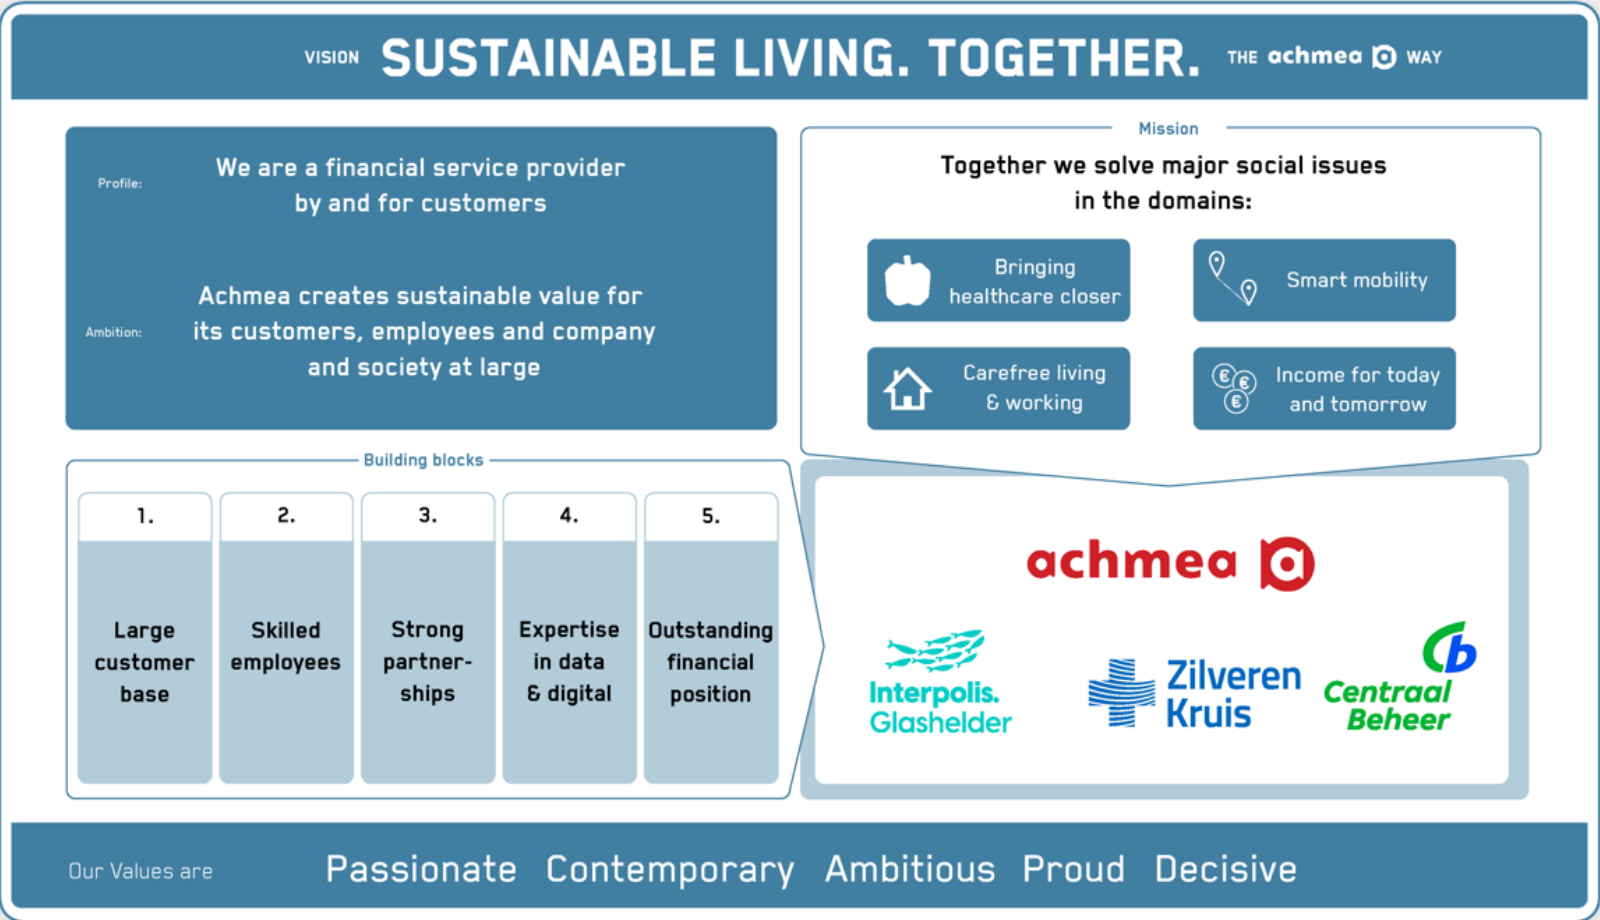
VISION SUSTAINABLE LIVING. TOGETHER. THE achmea WAY

Profile: We are a financial service provider by and for customers

Ambition: Achmea creates sustainable value for its customers, employees and company and society at large

Mission

Together we solve major social issues in the domains:

Bringing healthcare closer

Smart mobility

Carefree living & working

Income for today and tomorrow

Building blocks

| 1. | 2. | 3. | 4. | 5. |
|---|---|---|---|---|
| Large customer base | Skilled employees | Strong partnerships | Expertise in data & digital | Outstanding financial position |

achmea

Interpolis. Glashelder

Zilveren Kruis

Centraal Beheer

Our Values are Passionate Contemporary Ambitious Proud Decisive